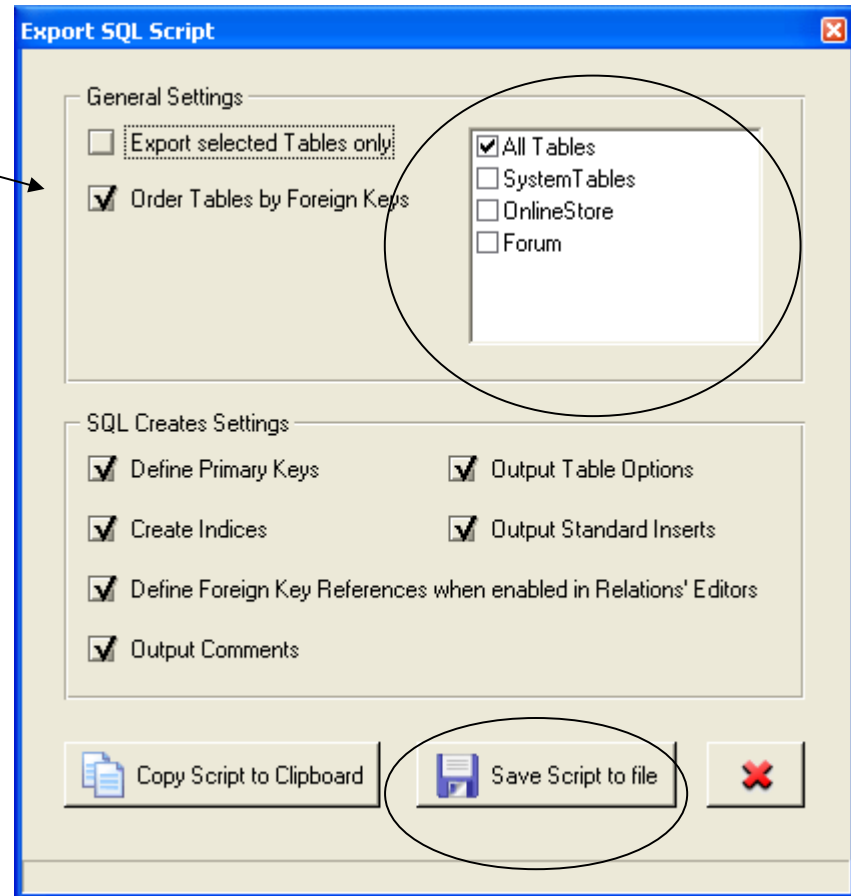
Export SQL Script

General Settings

Export selected Tables only

Order Tables by Foreign Keys

All Tables
SystemTables
OnlineStore
Forum

SQL Creates Settings

Define Primary Keys

Output Table Options

Create Indices

Output Standard Inserts

Define Foreign Key References when enabled in Relations' Editors

Output Comments

Copy Script to Clipboard

Save Script to file